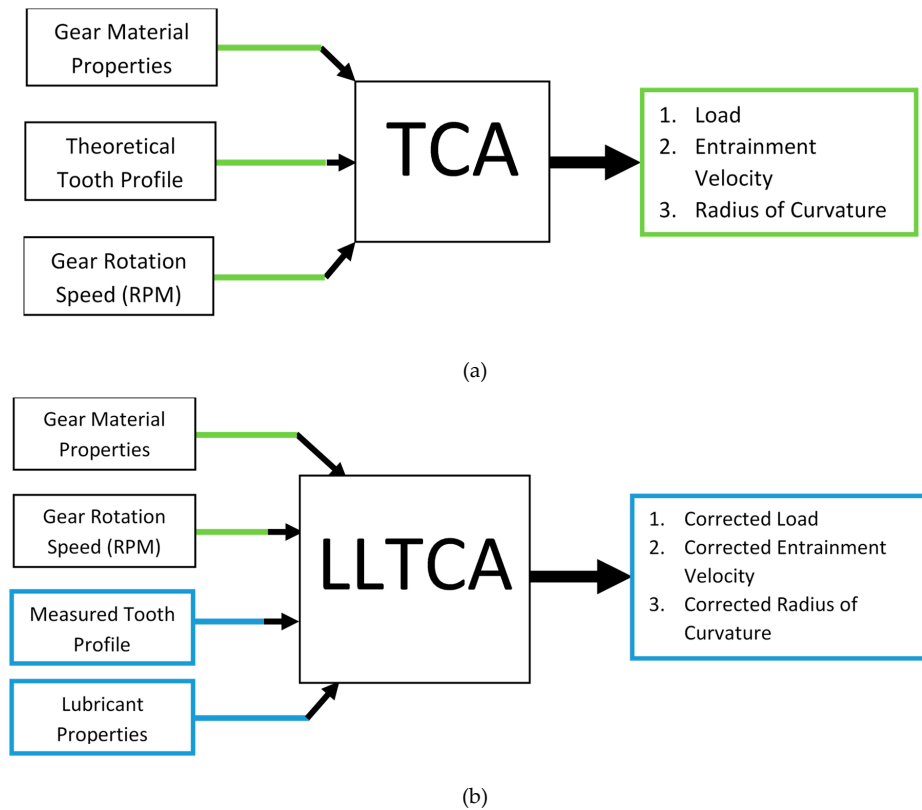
Gear Material Properties

Theoretical Tooth Profile

Gear Rotation Speed (RPM)

TCA

1. Load
2. Entrainment Velocity
3. Radius of Curvature

(a)

Gear Material Properties

Gear Rotation Speed (RPM)

Measured Tooth Profile

Lubricant Properties

LLTCA

1. Corrected Load
2. Corrected Entrainment Velocity
3. Corrected Radius of Curvature

(b)